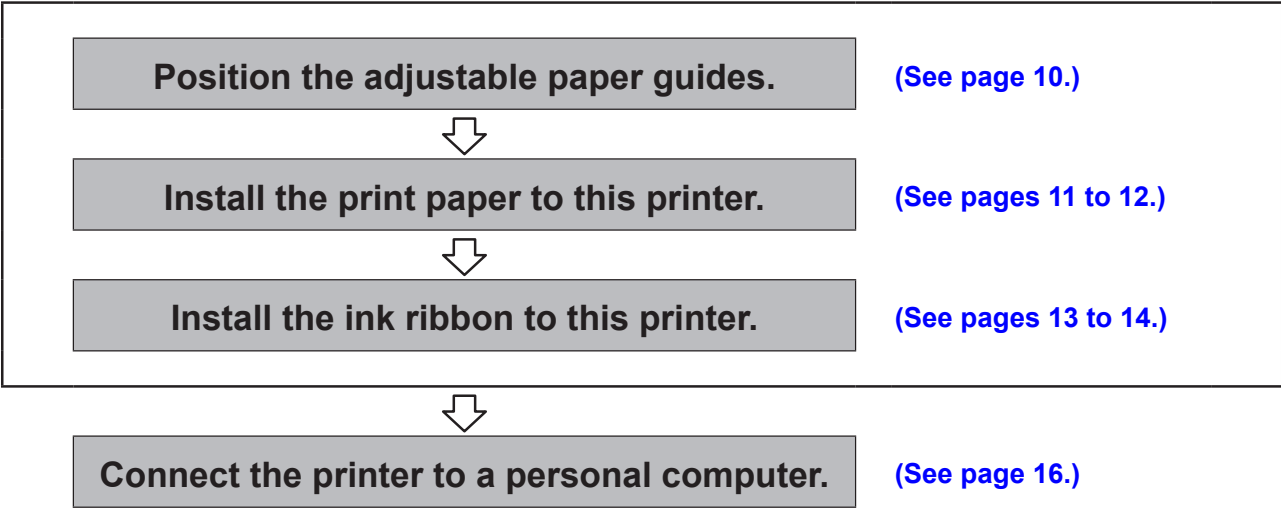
Position the adjustable paper guides.

(See page 10.)

Install the print paper to this printer.

(See pages 11 to 12.)

Install the ink ribbon to this printer.

(See pages 13 to 14.)

Connect the printer to a personal computer.

(See page 16.)